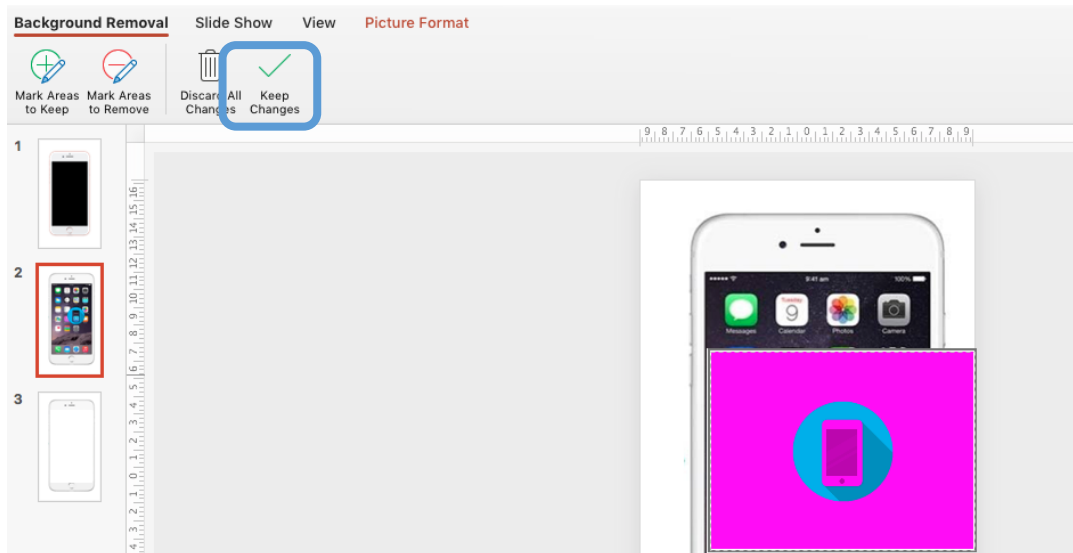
Background Removal Slide Show View Picture Format

Mark Areas to Keep
Mark Areas to Remove
Discard All Changes
Keep Changes

1
2
3

9 8 7 6 5 4 3 2 1 0 1 2 3 4 5 6 7 8 9

16 15 14 13 12 11 10 9 8 7 6 5 4 3 2 1 0 1 2 3 4

9:41 am
100%
Tuesday
9
Messages
Calendar
Photos
Camera